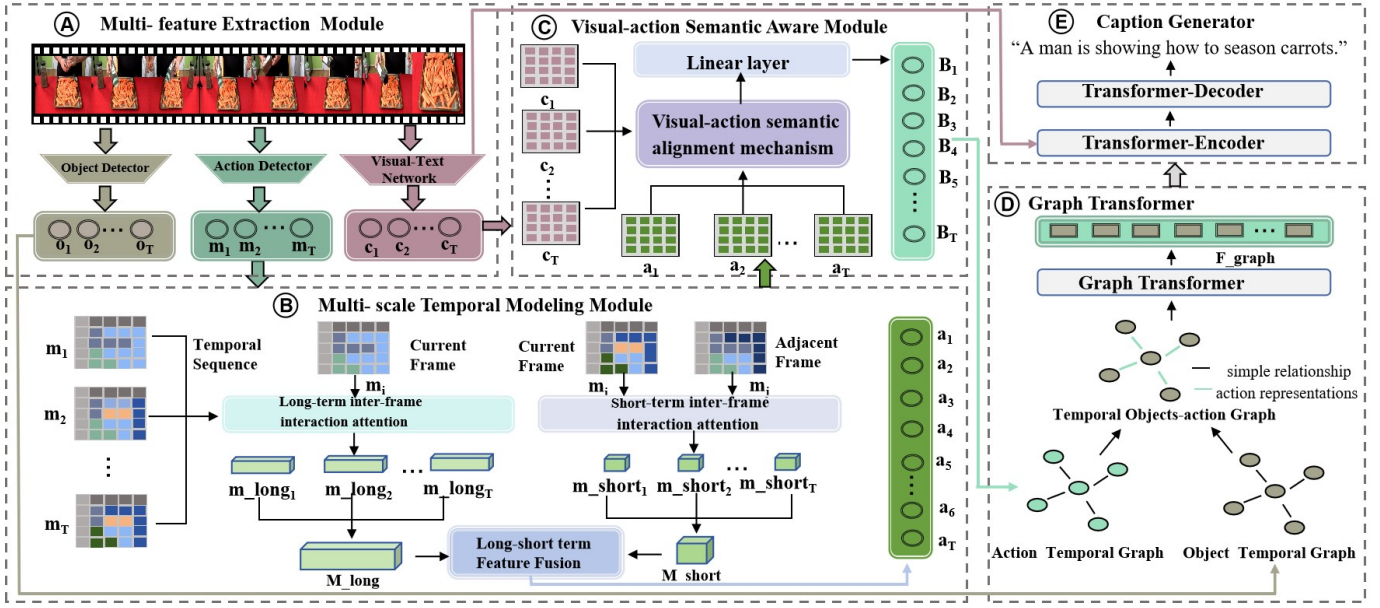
A Multi- feature Extraction Module

Object Detector
Action Detector
Visual-Text Network

$o_1$ $o_2$ ... $o_T$
$m_1$ $m_2$ ... $m_T$
$c_1$ $c_2$ ... $c_T$

C Visual-action Semantic Aware Module

Linear layer
Visual-action semantic alignment mechanism

$c_1$
$c_2$
⋮
$c_T$

$a_1$ $a_2$ ... $a_T$

$B_1$
$B_2$
$B_3$
$B_4$
$B_5$
⋮
$B_T$

E Caption Generator

"A man is showing how to season carrots."

Transformer-Decoder
Transformer-Encoder

D Graph Transformer

F_graph
Graph Transformer

simple relationship
action representations

Temporal Objects-action Graph

Action Temporal Graph
Object Temporal Graph

B Multi- scale Temporal Modeling Module

$m_1$
$m_2$
⋮
$m_T$

Temporal Sequence

Current Frame
$m_i$

Current Frame
$m_i$

Adjacent Frame
$m_j$

Long-term inter-frame interaction attention
Short-term inter-frame interaction attention

m_long$_1$ m_long$_2$ ... m_long$_T$
m_short$_1$ m_short$_2$ ... m_short$_T$

M_long
Long-short term Feature Fusion
M_short

$a_1$
$a_2$
$a_3$
$a_4$
$a_5$
⋮
$a_6$
$a_T$